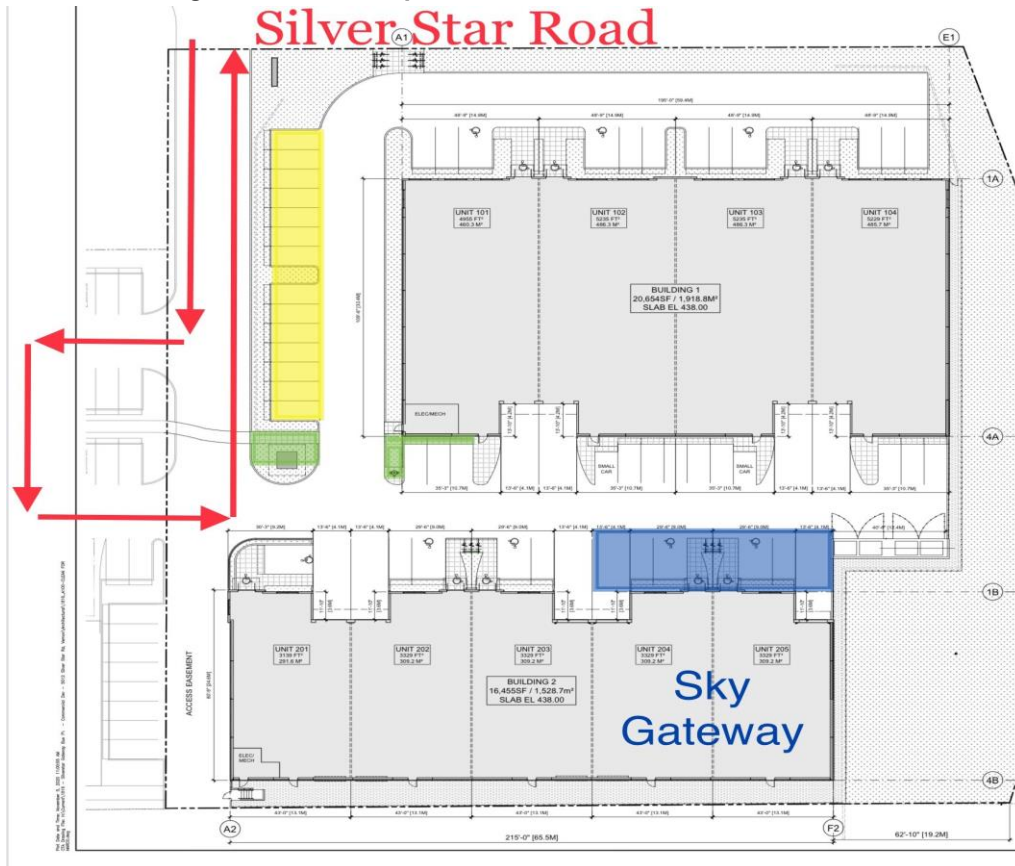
Silver Star Road

A1

E1

190'-0" [59.9M]

49'-9" [14.9M]

49'-9" [14.9M]

49'-9" [14.9M]

49'-9" [14.9M]

1A

UNIT 101
4955 FT²
460.3 M²

UNIT 102
5235 FT²
486.3 M²

UNIT 103
5235 FT²
486.3 M²

UNIT 104
5229 FT²
485.7 M²

BUILDING 1
20,654SF / 1,918.8M²
SLAB EL 438.00

ELEC/MECH

SMALL CAR

SMALL CAR

4A

UNIT 201
3139 FT²
291.6 M²

UNIT 202
3329 FT²
309.2 M²

UNIT 203
3329 FT²
309.2 M²

UNIT 204
3329 FT²
309.2 M²

UNIT 205
3329 FT²
309.2 M²

BUILDING 2
16,455SF / 1,528.7m²
SLAB EL 438.00

Sky Gateway

ACCESS EASEMENT

ELEC/MECH

1B

4B

A2

F2

215'-0" [65.5M]

62'-10" [19.2M]